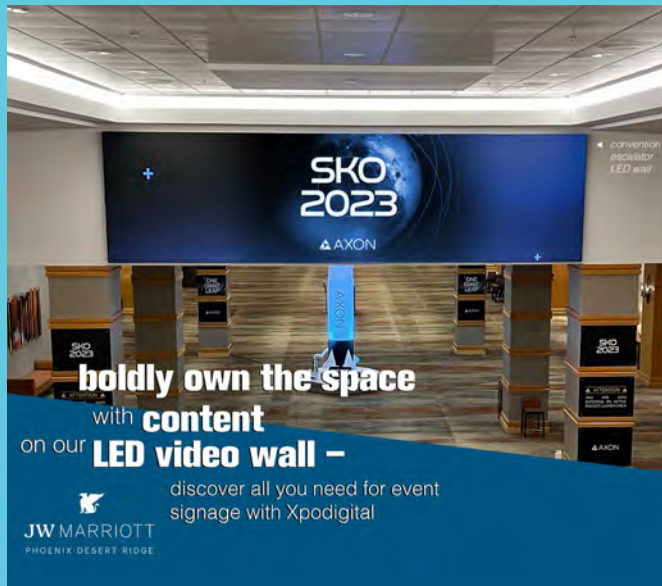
SKO 2023

AXON

convention escalator LED wall

SKO 2023

ONE GIANT LEAP

AXON

SKO 2023

ATTENTION

boldly own the space with content on our LED video wall – discover all you need for event signage with Xpodigital

JW MARRIOTT
PHOENIX DESERT RIDGE